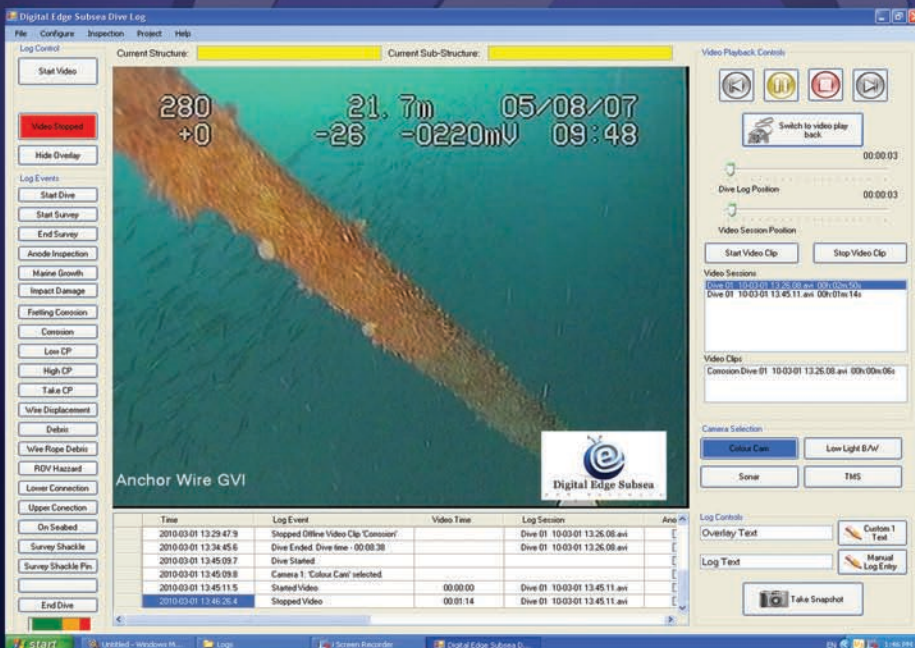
Digital Edge Subsea Dive Log

File Configure Inspection Project Help

Log Control

Start Video

Video Stopped

Hide Overlay

Log Events

Start Dive
Start Survey
End Survey
Anode Inspection
Marine Growth
Impact Damage
Fretting Corrosion
Corrosion
Low CP
High CP
Take CP
Wire Displacement
Debris
Wire Rope Debris
ROV Hazzard
Lower Connection
Upper Connection
On Seabed
Survey Shackle
Survey Shackle Pin

End Dive

Current Structure:
Current Sub-Structure:

280 21.7m 05/08/07
+0 -26 -0220mV 09:48

Anchor Wire GVI

Digital Edge Subsea

| Time | Log Event | Video Time | Log Session | Ano |
|---|---|---|---|---|
| 2010-03-01 13:29:47.9 | Stopped Offline Video Clip 'Corrosion' | | Dive 01 10-03-01 13.26.08.avi | |
| 2010-03-01 13:34:45.6 | Dive Ended. Dive time - 00:08:38 | | Dive 01 10-03-01 13.26.08.avi | |
| 2010-03-01 13:45:09.7 | Dive Started | | | |
| 2010-03-01 13:45:09.8 | Camera 1: 'Colour Cam' selected | | | |
| 2010-03-01 13:45:11.5 | Started Video | 00:00:00 | Dive 01 10-03-01 13.45.11.avi | |
| 2010-03-01 13:46:26.4 | Stopped Video | 00:01:14 | Dive 01 10-03-01 13.45.11.avi | |

Video Playback Controls

Switch to video play back

00:00:03
Dive Log Position
00:00:03
Video Session Position

Start Video Clip
Stop Video Clip

Video Sessions
Dive 01 10-03-01 13.26.08.avi 00h:02m:50s
Dive 01 10-03-01 13.45.11.avi 00h:01m:14s

Video Clips
Corrosion Dive 01 10-03-01 13.26.08.avi 00h:00m:06s

Camera Selection
Colour Cam
Low Light B/W
Sonar
TMS

Log Controls
Overlay Text
Custom 1 Text
Log Text
Manual Log Entry
Take Snapshot

start
Untitled - Windows M...
Logs
Screen Recorder
Digital Edge Subsea D...
EN
1:46 PM